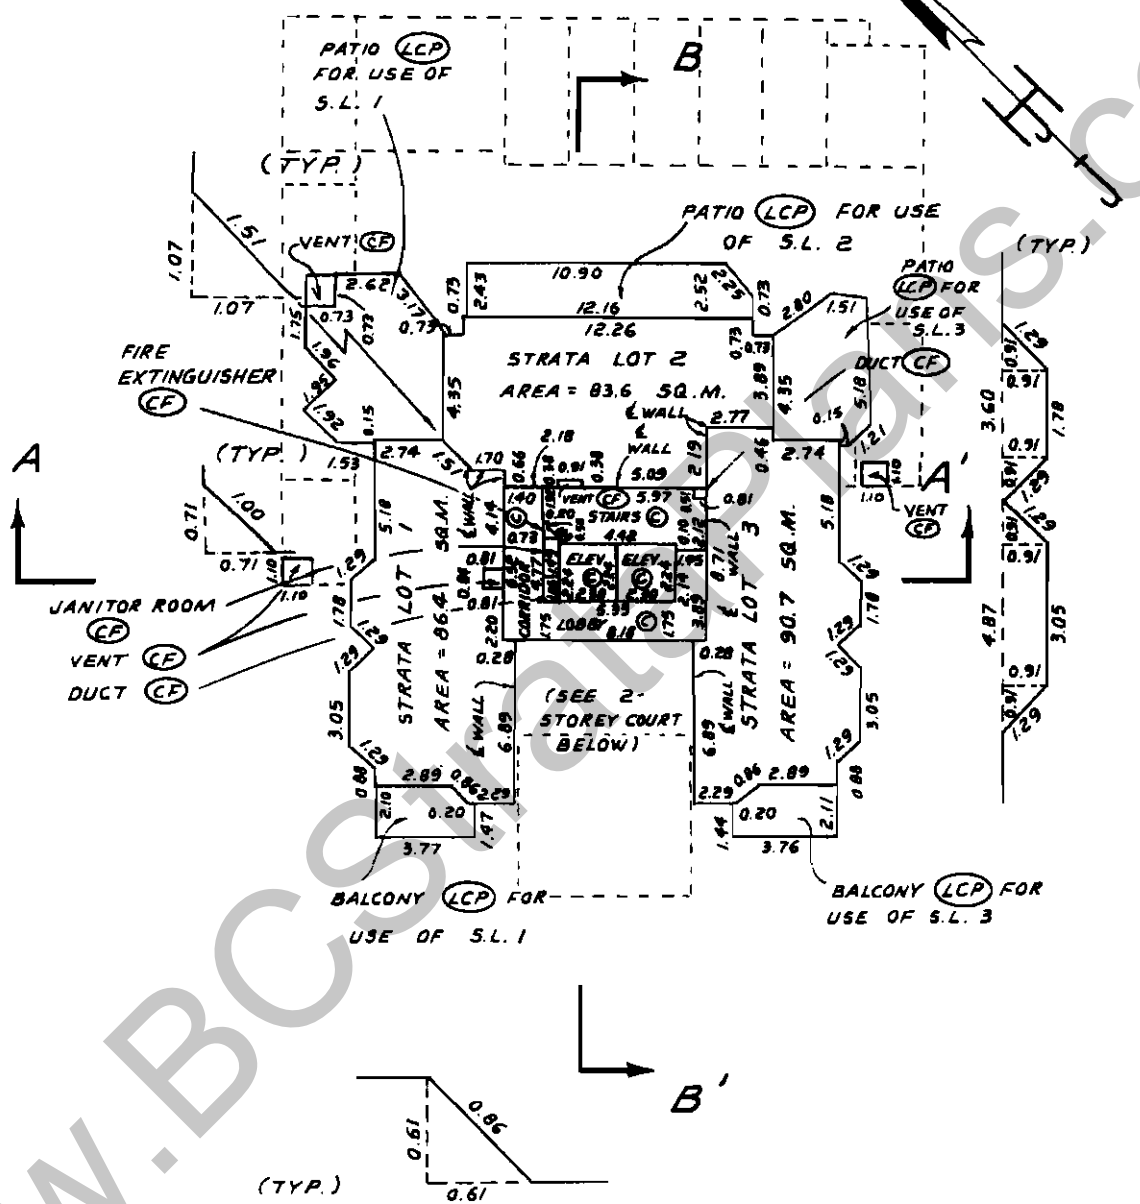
PATIO (LCP) FOR USE OF S.L. 1

B

(TYP.)

1.07
1.51
1.07

VENT (CF)

2.62
3.17
0.73
0.73
0.73
1.75
1.96
1.92
1.92
0.15

PATIO (LCP) FOR USE OF S.L. 2

10.90
12.16
12.26
2.43
0.73
2.52
2.25
0.73

STRATA LOT 2
AREA = 83.6 SQ.M.

4.35

(TYP.)

PATIO (LCP) FOR USE OF S.L.3

2.80
1.51
0.73
0.73
3.89
4.35
5.18
0.15

DUCT (CF)

FIRE EXTINGUISHER (CF)

2.18
℄ WALL
2.77
℄ WALL
5.09
2.19
0.46
2.74
1.21

A

(TYP.)

2.74
1.53
1.51
1.70
0.66
0.38
0.91
0.38

1.10
1.10

A'

VENT (CF)

0.71
1.00
0.71

5.18
℄ WALL
4.14
1.40
VENT (CF)
5.97
STAIRS ©
4.48
0.81

1.29
3.60
0.91
0.91
1.78
0.91
0.91
1.29
1.29
0.91
0.91

JANITOR ROOM (CF)

1.10
1.10
1.29

STRATA LOT 1
AREA = 86.4 SQ.M.

0.73
0.81
0.81
CORRIDOR
ELEV. ©
ELEV. ©
5.93
LOBBY ©
8.18
1.75
1.75
2.20
0.28

STRATA LOT 3
AREA = 90.7 SQ.M.

0.71
℄ WALL
2.12
1.29
1.78
1.29

4.87
3.05
0.91
0.91
1.29

VENT (CF)

DUCT (CF)

1.78
1.29
1.29
3.05

℄ WALL
6.89

(SEE 2-STOREY COURT BELOW)

0.28
℄ WALL
6.89

3.05
1.29

1.29
2.89
0.86
2.29
0.88
2.10
0.20
1.47
3.77

2.29
0.86
2.89
0.88
1.44
0.20
2.11
3.76

BALCONY (LCP) FOR USE OF S.L. 1

BALCONY (LCP) FOR USE OF S.L. 3

B'

0.61
0.86
0.61

(TYP.)

www.BCStrataPlans.c